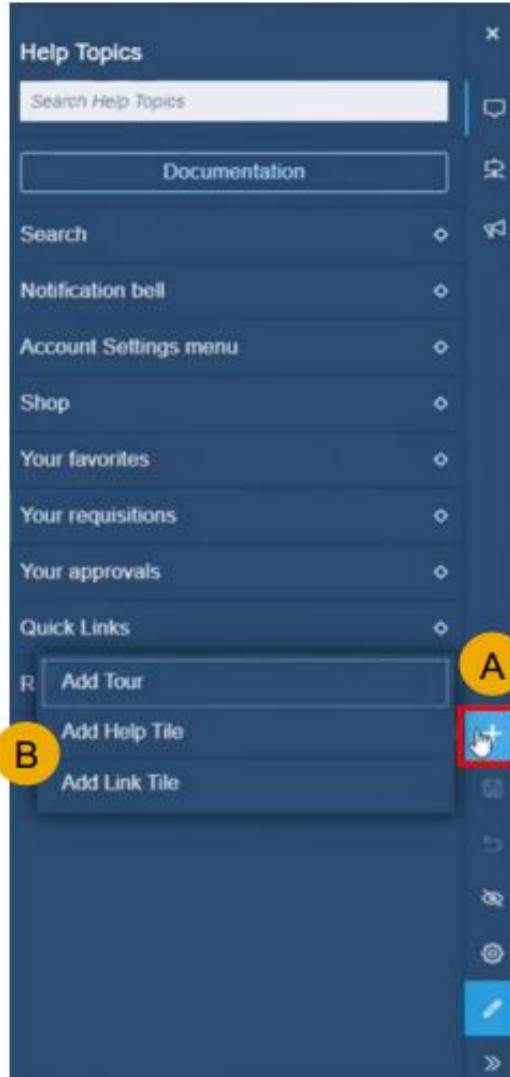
×

Help Topics

Search Help Topics

Documentation

Search

Notification bell

Account Settings menu

Shop

Your favorites

Your requisitions

Your approvals

Quick Links

R

Add Tour

Add Help Tile

Add Link Tile

A

B

»